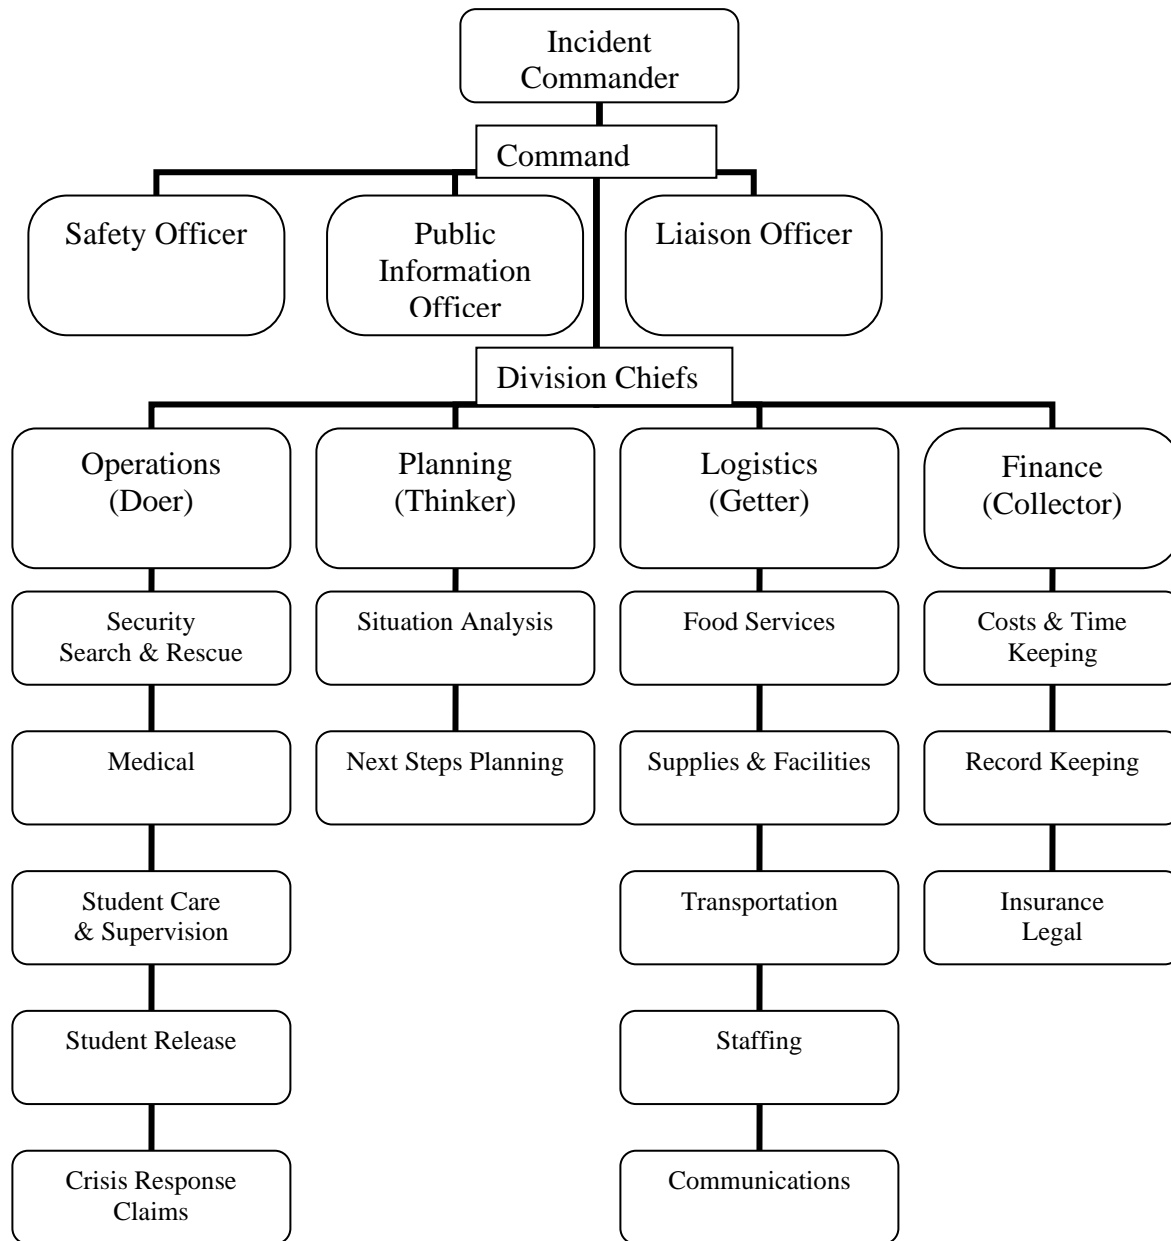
Incident Commander

Command

Safety Officer

Public Information Officer

Liaison Officer

Division Chiefs

Operations (Doer)

Security Search & Rescue

Medical

Student Care & Supervision

Student Release

Crisis Response Claims

Planning (Thinker)

Situation Analysis

Next Steps Planning

Logistics (Getter)

Food Services

Supplies & Facilities

Transportation

Staffing

Communications

Finance (Collector)

Costs & Time Keeping

Record Keeping

Insurance Legal